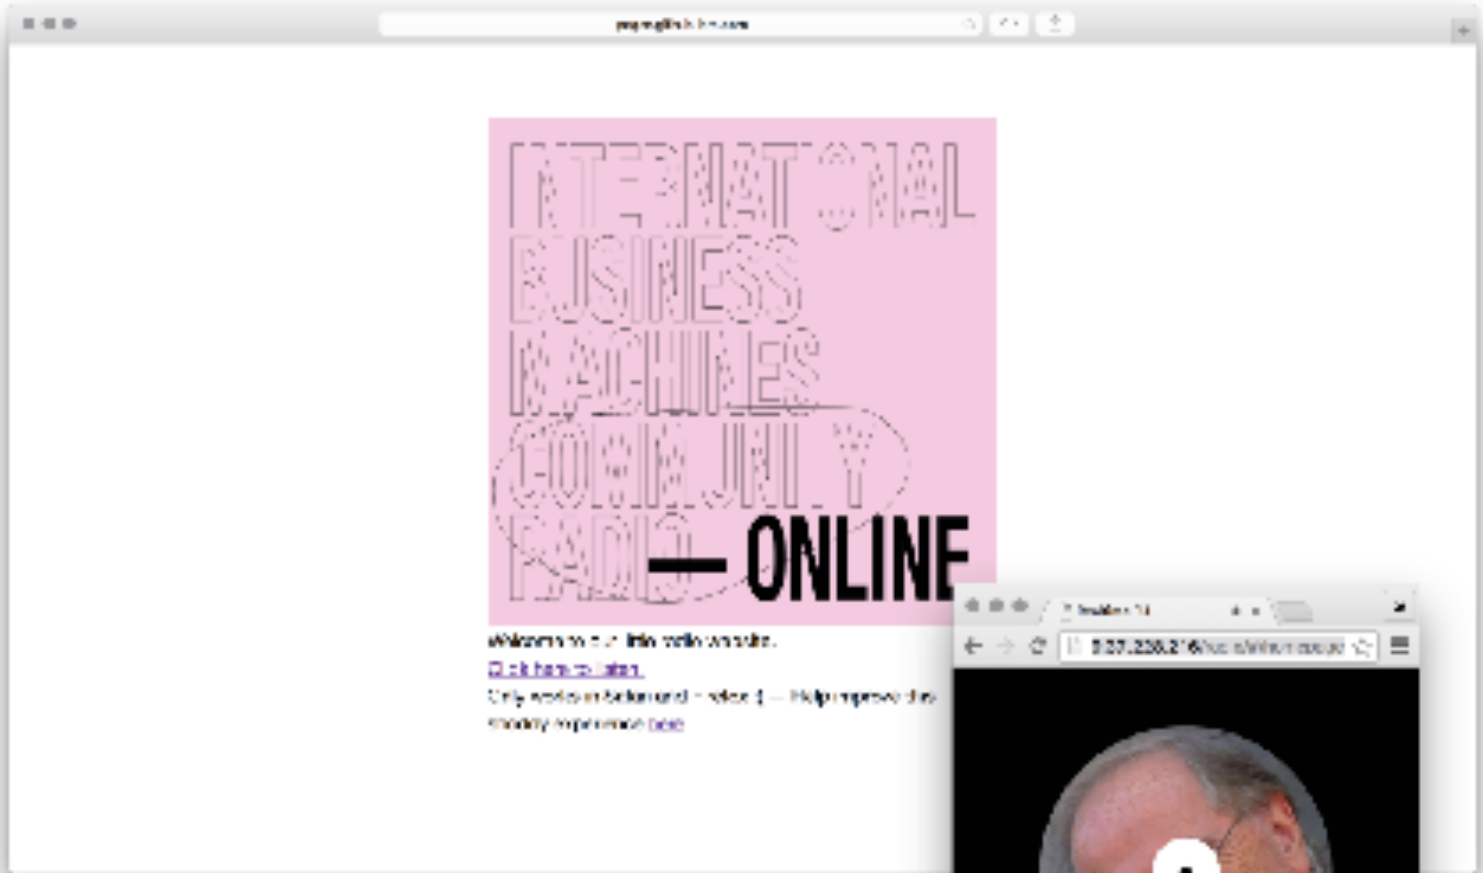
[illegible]

INTERNATIONAL BUSINESS MACHINES COMMUNITY RADIO — ONLINE

Welcome to our little radio website.

Click here to listen.

Only works in Safari and Firefox :( — Help improve this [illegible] experience here

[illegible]

5.57.226.216/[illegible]